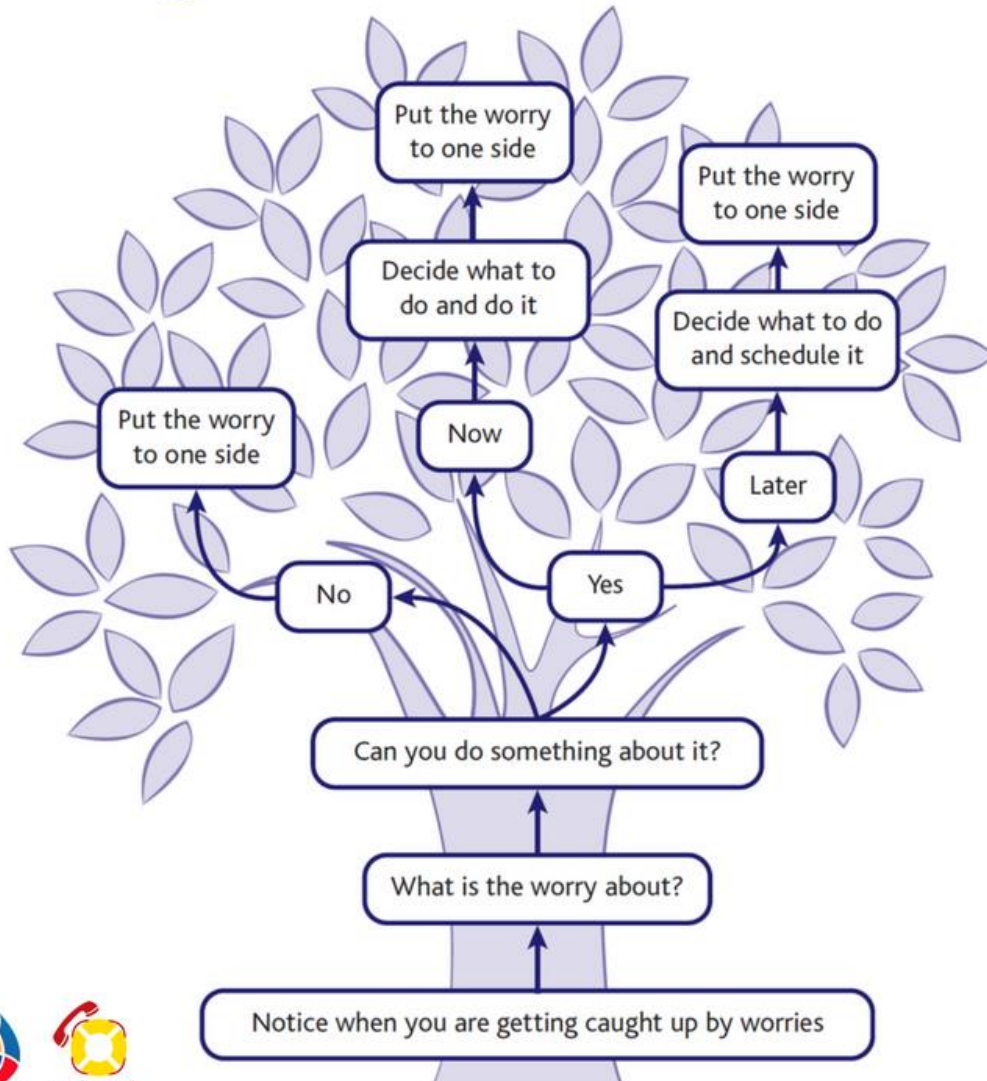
Put the worry to one side

Put the worry to one side

Decide what to do and do it

Decide what to do and schedule it

Put the worry to one side

Now

Later

No

Yes

Can you do something about it?

What is the worry about?

Notice when you are getting caught up by worries